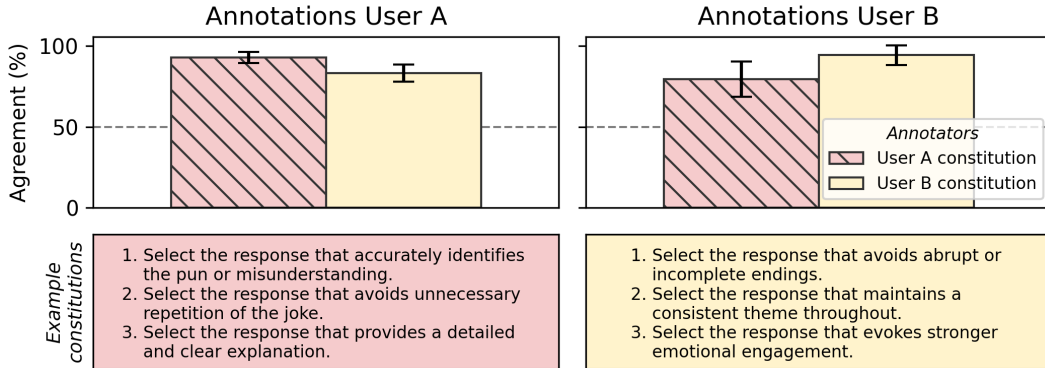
Annotations User A

Annotations User B

Agreement (%)

100

50

0

Annotators

User A constitution

User B constitution

Example constitutions

1. Select the response that accurately identifies the pun or misunderstanding.
2. Select the response that avoids unnecessary repetition of the joke.
3. Select the response that provides a detailed and clear explanation.

1. Select the response that avoids abrupt or incomplete endings.
2. Select the response that maintains a consistent theme throughout.
3. Select the response that evokes stronger emotional engagement.